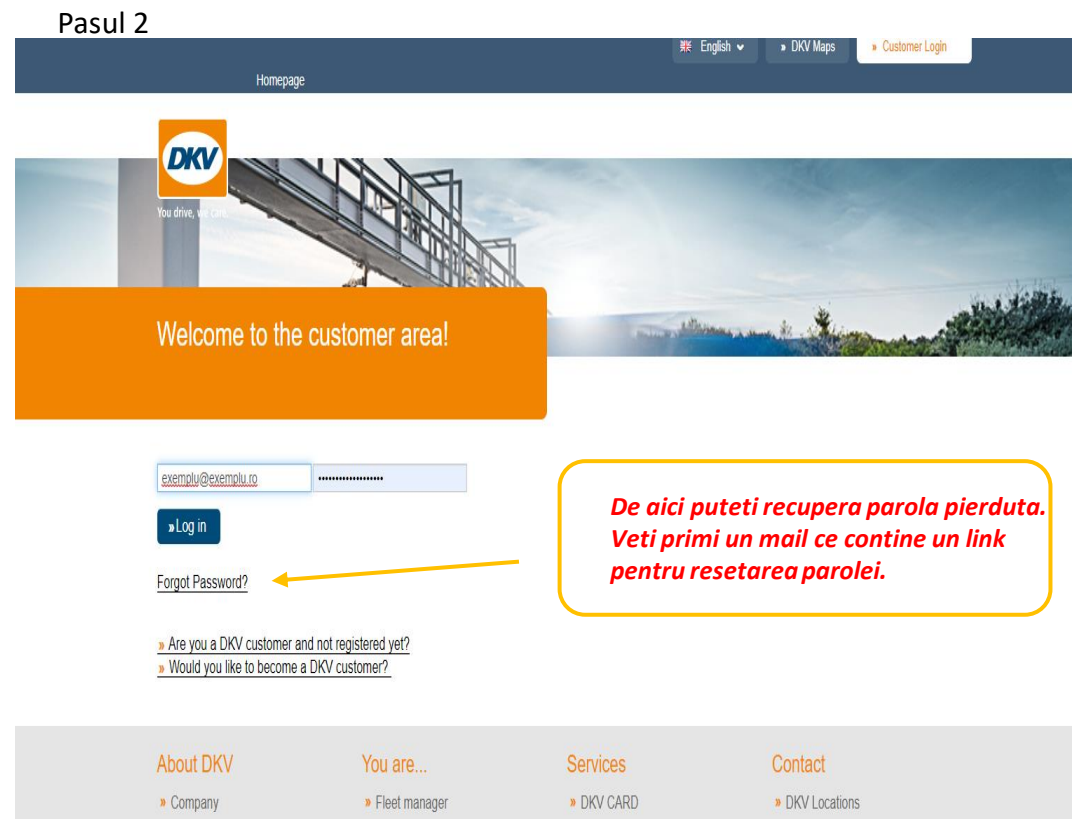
Pasul 2

English » DKV Maps » Customer Login

Homepage

DKV

You drive, we care.

Welcome to the customer area!

exemplu@exemplu.ro ••••••••••••••••••

»Log in

Forgot Password?

De aici puteti recupera parola pierduta. Veti primi un mail ce contine un link pentru resetarea parolei.

» Are you a DKV customer and not registered yet?
» Would you like to become a DKV customer?

About DKV
» Company

You are...
» Fleet manager

Services
» DKV CARD

Contact
» DKV Locations